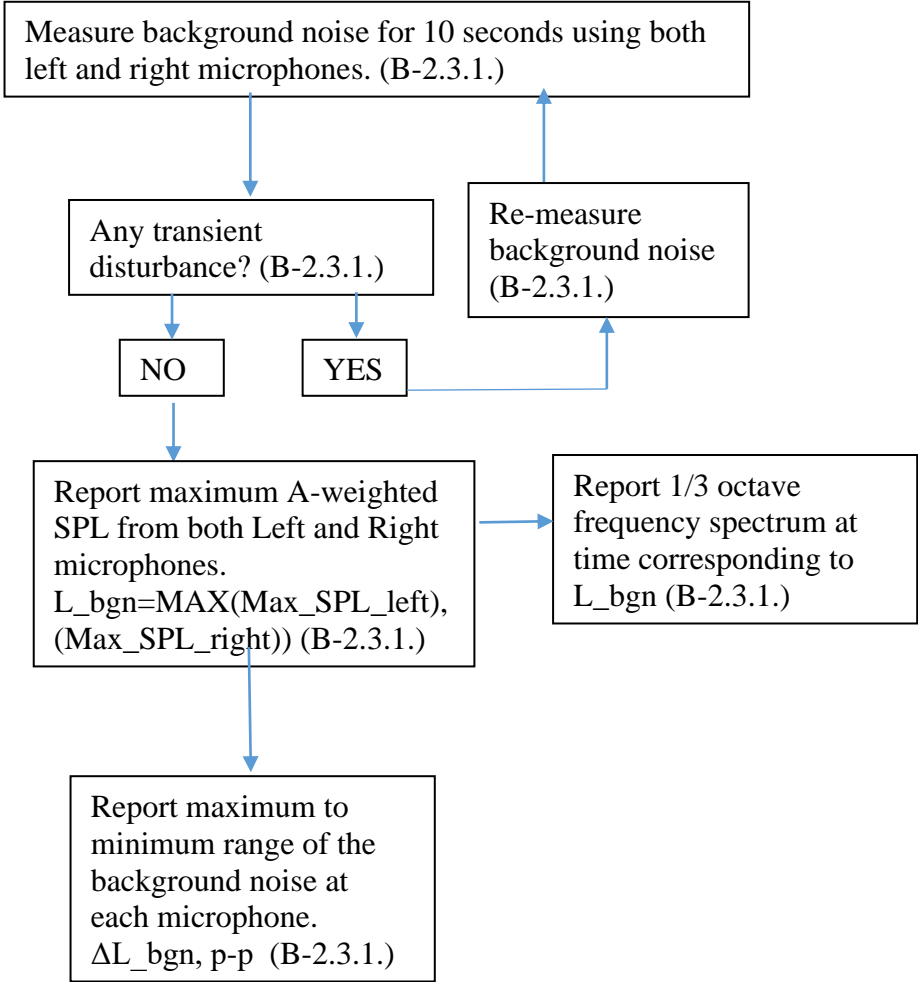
Measure background noise for 10 seconds using both left and right microphones. (B-2.3.1.)

Any transient disturbance? (B-2.3.1.)

Re-measure background noise (B-2.3.1.)

NO

YES

Report maximum A-weighted SPL from both Left and Right microphones.
L_bgn=MAX(Max_SPL_left), (Max_SPL_right)) (B-2.3.1.)

Report 1/3 octave frequency spectrum at time corresponding to L_bgn (B-2.3.1.)

Report maximum to minimum range of the background noise at each microphone.
ΔL_bgn, p-p (B-2.3.1.)